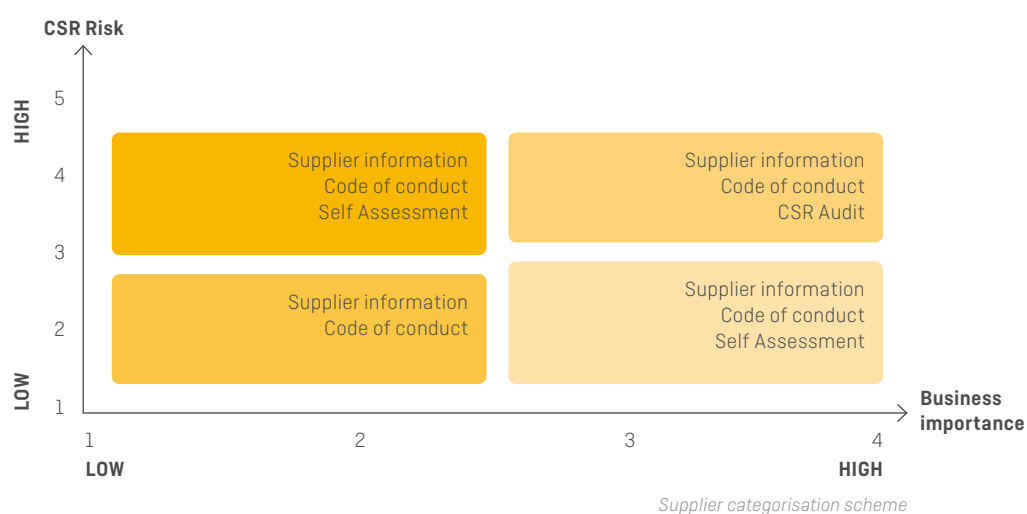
CSR Risk

HIGH

LOW

5
4
3
2
1

Supplier information
Code of conduct
Self Assessment

Supplier information
Code of conduct
CSR Audit

Supplier information
Code of conduct

Supplier information
Code of conduct
Self Assessment

Business importance

1
2
3
4

LOW

HIGH

Supplier categorisation scheme